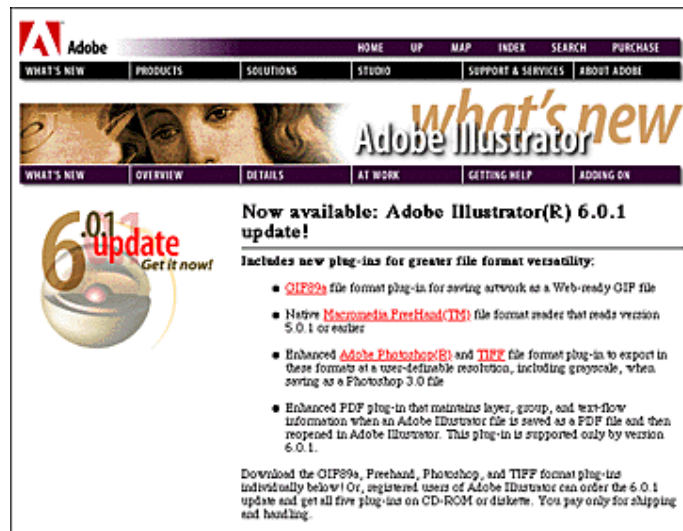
Adobe

HOME UP MAP INDEX SEARCH PURCHASE

WHAT'S NEW PRODUCTS SOLUTIONS STUDIO SUPPORT & SERVICES ABOUT ADOBE

what's new

Adobe Illustrator

WHAT'S NEW OVERVIEW DETAILS AT WORK GETTING HELP ADDING ON

6.01 update Get it now!

Now available: Adobe Illustrator(R) 6.0.1 update!

Includes new plug-ins for greater file format versatility:

- GIF89a file format plug-in for saving artwork as a Web-ready GIF file
- Native Macromedia FreeHand(TM) file format reader that reads version 5.0.1 or earlier
- Enhanced Adobe Photoshop(R) and TIFF file format plug-in to export in these formats at a user-definable resolution, including grayscale, when saving as a Photoshop 3.0 file
- Enhanced PDF plug-in that maintains layer, group, and text-flow information when an Adobe Illustrator file is saved as a PDF file and then reopened in Adobe Illustrator. This plug-in is supported only by version 6.0.1.

Download the GIF89a, Freehand, Photoshop, and TIFF format plug-ins individually below! Or, registered users of Adobe Illustrator can order the 6.0.1 update and get all five plug-ins on CD-ROM or diskette. You pay only for shipping and handling.